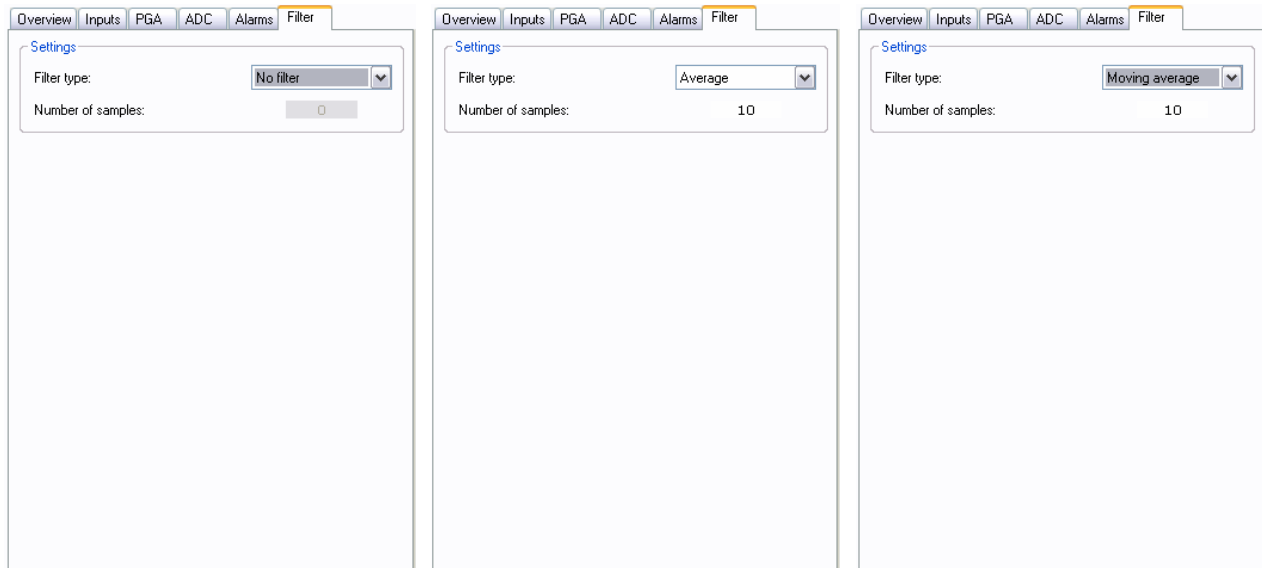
Overview | Inputs | PGA | ADC | Alarms | Filter

Settings

Filter type: No filter

Number of samples: 0

Overview | Inputs | PGA | ADC | Alarms | Filter

Settings

Filter type: Average

Number of samples: 10

Overview | Inputs | PGA | ADC | Alarms | Filter

Settings

Filter type: Moving average

Number of samples: 10